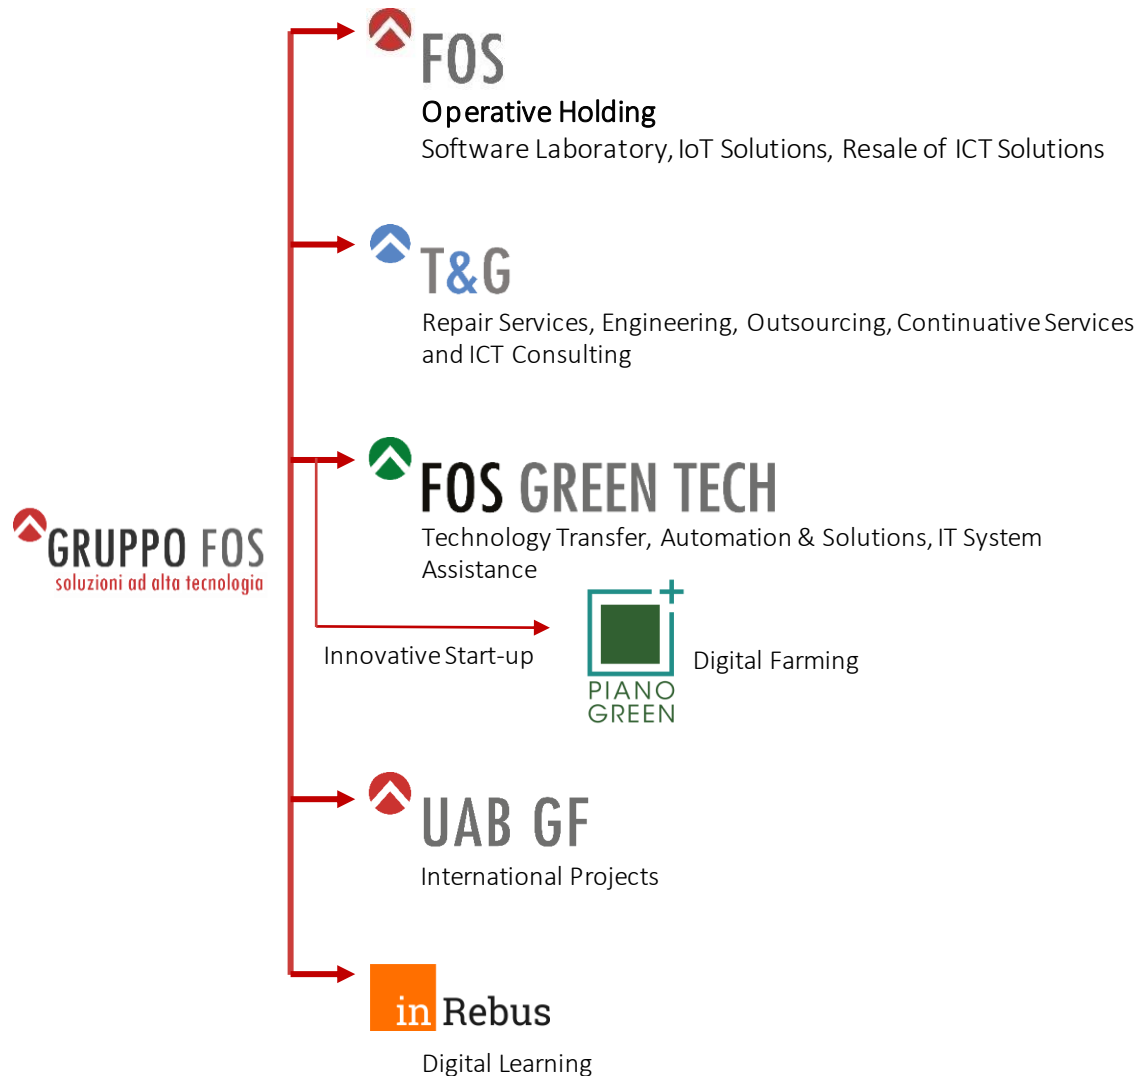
GRUPPO FOS
soluzioni ad alta tecnologia

FOS
Operative Holding
Software Laboratory, IoT Solutions, Resale of ICT Solutions

T&G
Repair Services, Engineering, Outsourcing, Continuative Services and ICT Consulting

FOS GREEN TECH
Technology Transfer, Automation & Solutions, IT System Assistance

Innovative Start-up

PIANO GREEN
Digital Farming

UAB GF
International Projects

in Rebus
Digital Learning